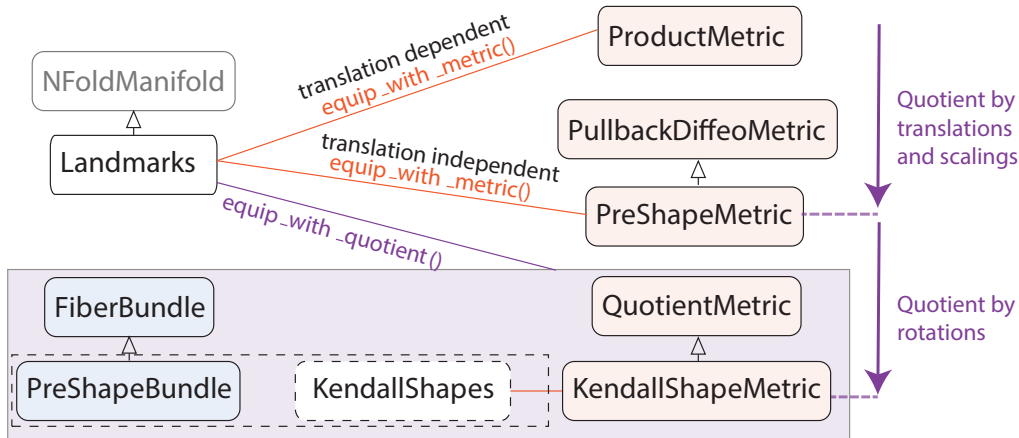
NFoldManifold

Landmarks

translation dependent
equip_with_metric()

ProductMetric

translation independent
equip_with_metric()

PullbackDiffeoMetric

PreShapeMetric

equip_with_quotient()

Quotient by translations and scalings

FiberBundle

QuotientMetric

Quotient by rotations

PreShapeBundle

KendallShapes

KendallShapeMetric